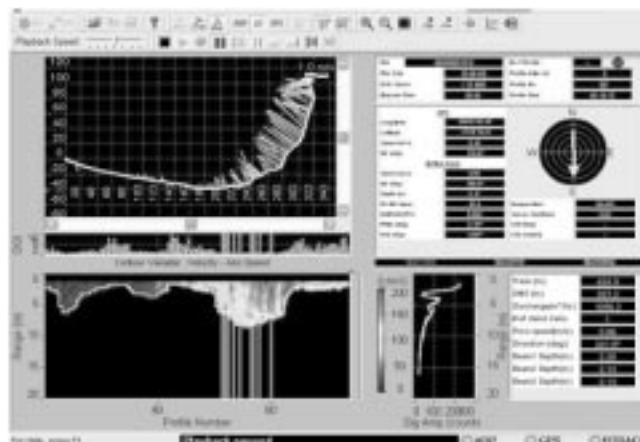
Playback Speed

120
100
80
60
40
20
0
-20
-40
-60
-80

1.0 m/s

50

Vel

Ensemble Variable: Velocity - Ave Speed

Range (m)

5

10

15

20

40

60

Profile Number

200

150

100

50

0

0 100 200

Sig Amp (counts)

N

E

S

W

5

10

15

20

Playback paused